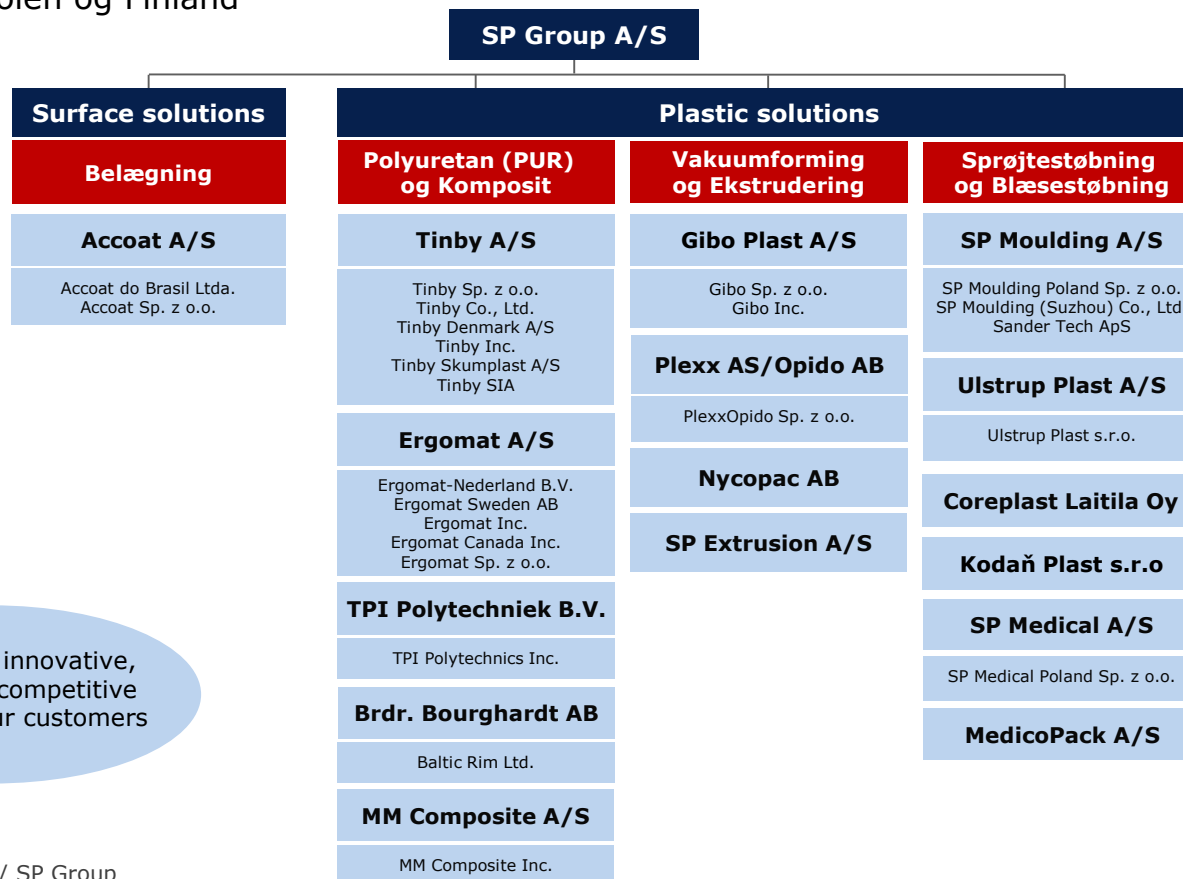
olen og Finland

SP Group A/S

Surface solutions

Belægning

Accoat A/S

Accoat do Brasil Ltda.
Accoat Sp. z o.o.

Plastic solutions

Polyuretan (PUR) og Komposit

Tinby A/S

Tinby Sp. z o.o.
Tinby Co., Ltd.
Tinby Denmark A/S
Tinby Inc.
Tinby Skumplast A/S
Tinby SIA

Ergomat A/S

Ergomat-Nederland B.V.
Ergomat Sweden AB
Ergomat Inc.
Ergomat Canada Inc.
Ergomat Sp. z o.o.

TPI Polytechniek B.V.

TPI Polytechnics Inc.

Brdr. Bourghardt AB

Baltic Rim Ltd.

MM Composite A/S

MM Composite Inc.

Vakuumforming og Ekstrudering

Gibo Plast A/S

Gibo Sp. z o.o.
Gibo Inc.

Plexx AS/Opido AB

PlexxOpido Sp. z o.o.

Nycopac AB

SP Extrusion A/S

Sprøjtestøbning og Blæsestøbning

SP Moulding A/S

SP Moulding Poland Sp. z o.o.
SP Moulding (Suzhou) Co., Ltd
Sander Tech ApS

Ulstrup Plast A/S

Ulstrup Plast s.r.o.

Coreplast Laitila Oy

Kodaň Plast s.r.o

SP Medical A/S

SP Medical Poland Sp. z o.o.

MedicoPack A/S

innovative,
competitive
ur customers

/ SP Group